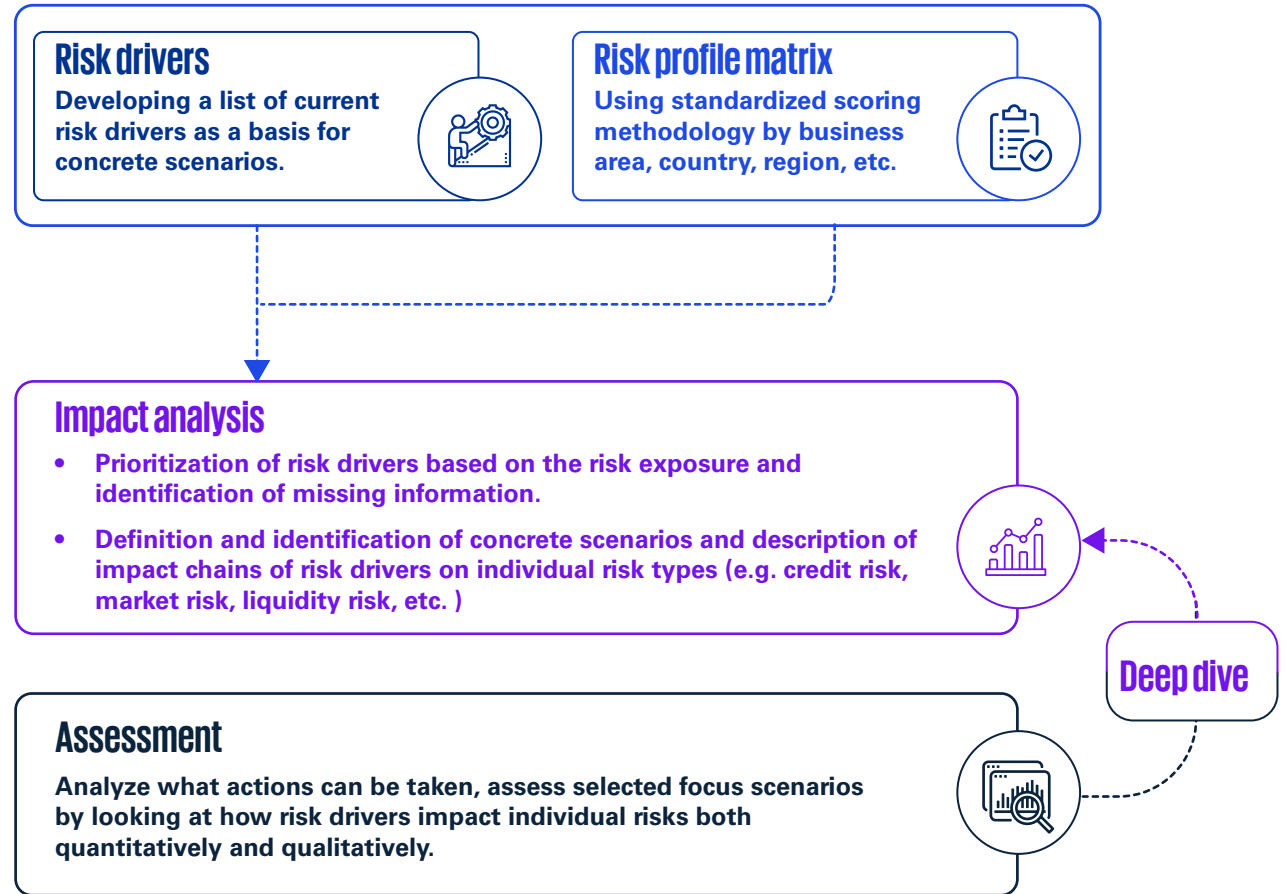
Risk drivers

Developing a list of current risk drivers as a basis for concrete scenarios.

Risk profile matrix

Using standardized scoring methodology by business area, country, region, etc.

Impact analysis

• Prioritization of risk drivers based on the risk exposure and identification of missing information.

• Definition and identification of concrete scenarios and description of impact chains of risk drivers on individual risk types (e.g. credit risk, market risk, liquidity risk, etc. )

Deep dive

Assessment

Analyze what actions can be taken, assess selected focus scenarios by looking at how risk drivers impact individual risks both quantitatively and qualitatively.